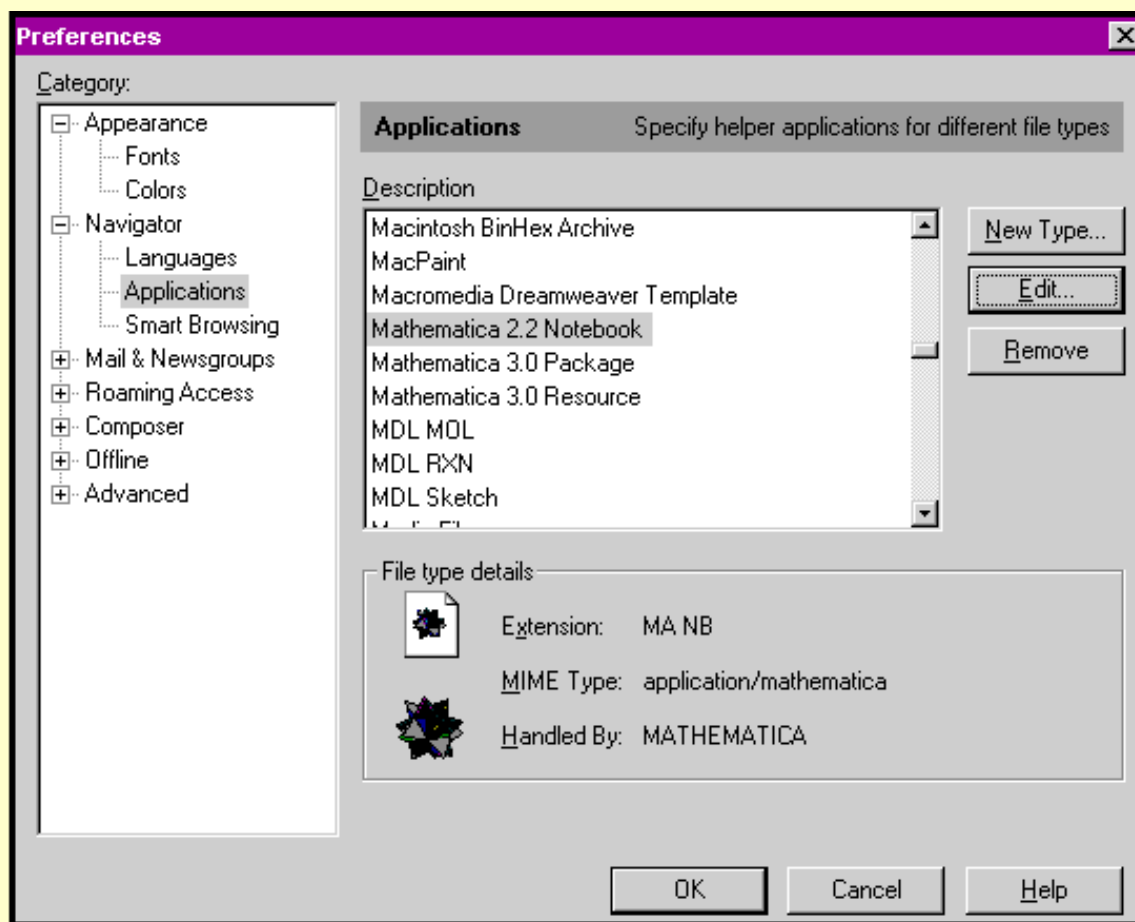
Preferences

Category:

Appearance
Fonts
Colors
Navigator
Languages
Applications
Smart Browsing
Mail & Newsgroups
Roaming Access
Composer
Offline
Advanced

Applications Specify helper applications for different file types

Description

Macintosh BinHex Archive
MacPaint
Macromedia Dreamweaver Template
Mathematica 2.2 Notebook
Mathematica 3.0 Package
Mathematica 3.0 Resource
MDL MOL
MDL RXN
MDL Sketch
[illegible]

New Type...
Edit...
Remove

File type details

Extension: MA NB

MIME Type: application/mathematica

Handled By: MATHEMATICA

OK Cancel Help